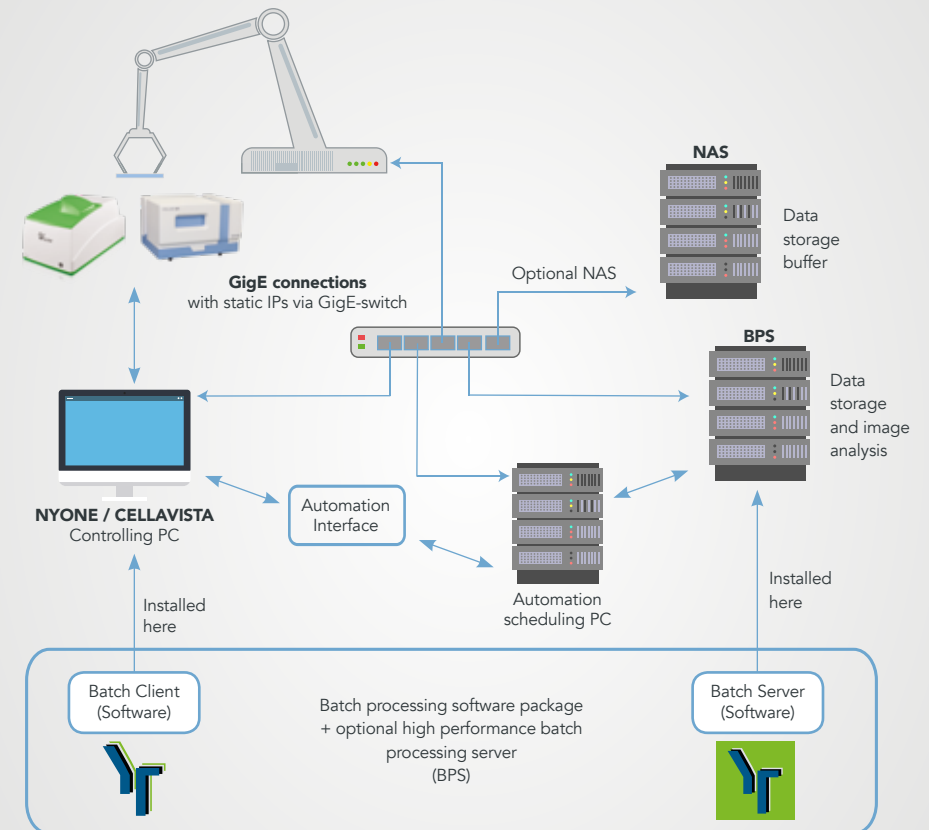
NAS

Data storage buffer

GigE connections
with static IPs via GigE-switch

Optional NAS

BPS

Data storage and image analysis

NYONE / CELLAVISTA
Controlling PC

Automation Interface

Automation scheduling PC

Installed here

Installed here

Batch Client (Software)

Batch processing software package + optional high performance batch processing server (BPS)

Batch Server (Software)